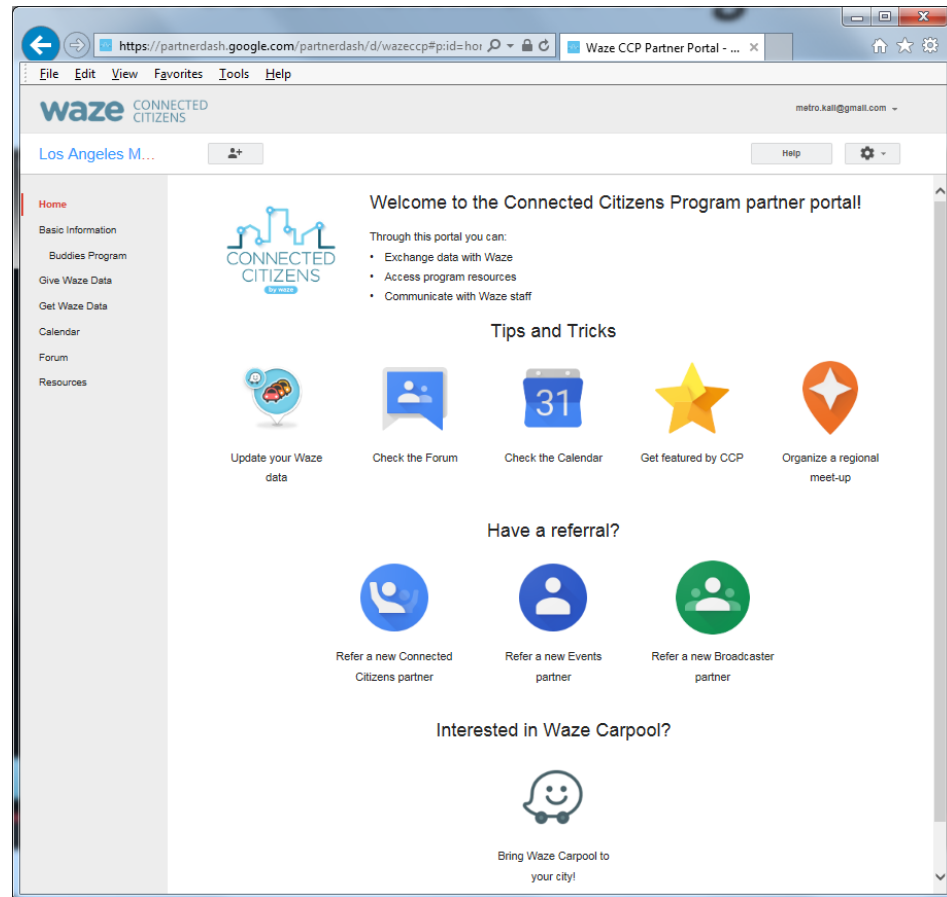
https://partnerdash.google.com/partnerdash/d/wazeccp#p:id=hor

Waze CCP Partner Portal - ...

File Edit View Favorites Tools Help

waze CONNECTED CITIZENS

metro.kali@gmail.com

Los Angeles M...

Help

Home
Basic Information
Buddies Program
Give Waze Data
Get Waze Data
Calendar
Forum
Resources

CONNECTED CITIZENS by waze

Welcome to the Connected Citizens Program partner portal!

Through this portal you can:
• Exchange data with Waze
• Access program resources
• Communicate with Waze staff

Tips and Tricks

31

Update your Waze data

Check the Forum

Check the Calendar

Get featured by CCP

Organize a regional meet-up

Have a referral?

Refer a new Connected Citizens partner

Refer a new Events partner

Refer a new Broadcaster partner

Interested in Waze Carpool?

Bring Waze Carpool to your city!